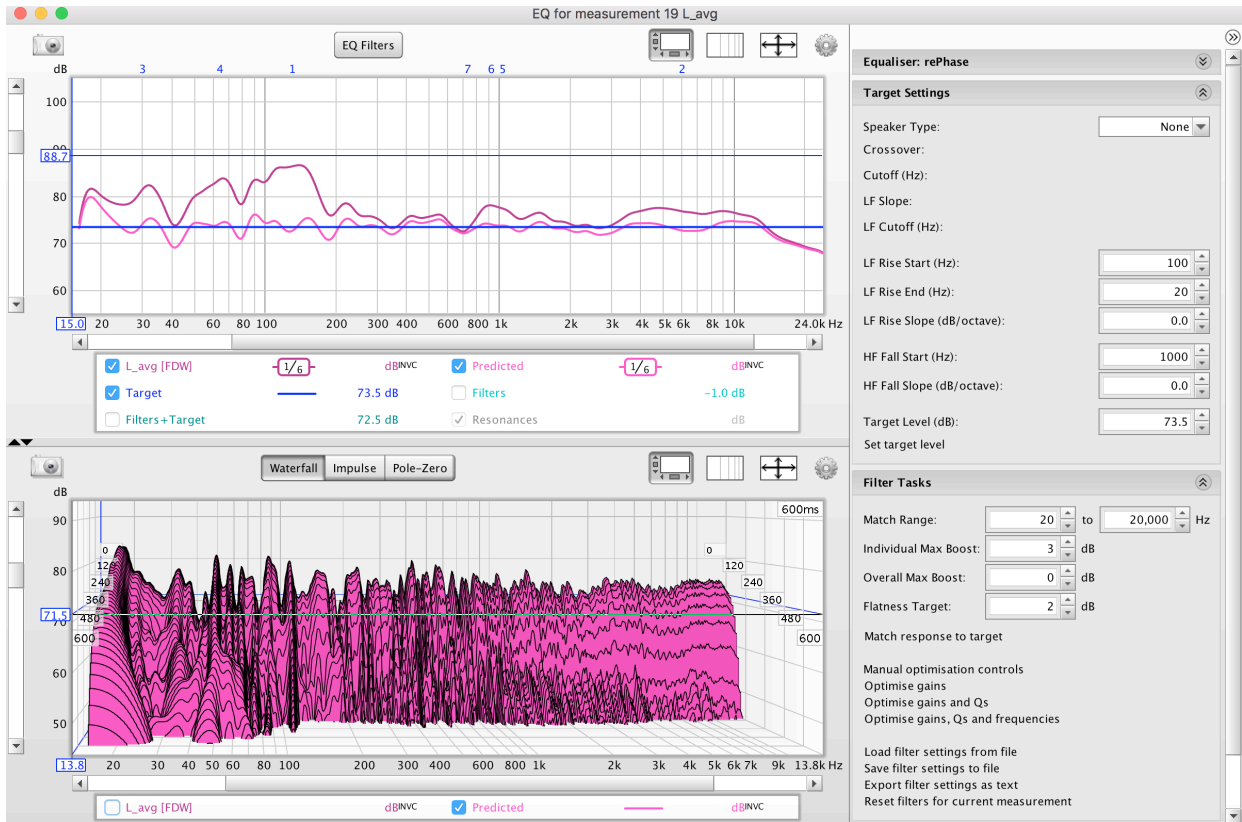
EQ for measurement 19 L_avg

EQ Filters

dB
3 4 1 7 6 5 2
100
88.7
80
70
60
15.0 20 30 40 60 80 100 200 300 400 600 800 1k 2k 3k 4k 5k 6k 8k 10k 24.0k Hz

L_avg [FDW] 1/6 dBINVC
Predicted 1/6 dBINVC
Target 73.5 dB
Filters -1.0 dB
Filters+Target 72.5 dB
Resonances dB

Waterfall Impulse Pole-Zero

dB
90
80
71.5
50
600ms
0
120
240
360
480
600
0
120
240
360
480
600
13.8 20 30 40 50 60 80 100 200 300 400 600 800 1k 2k 3k 4k 5k 6k 7k 9k 13.8k Hz

L_avg [FDW] dBINVC
Predicted dBINVC

Equaliser: rePhase

Target Settings
Speaker Type: None
Crossover:
Cutoff (Hz):
LF Slope:
LF Cutoff (Hz):
LF Rise Start (Hz): 100
LF Rise End (Hz): 20
LF Rise Slope (dB/octave): 0.0
HF Fall Start (Hz): 1000
HF Fall Slope (dB/octave): 0.0
Target Level (dB): 73.5
Set target level

Filter Tasks
Match Range: 20 to 20,000 Hz
Individual Max Boost: 3 dB
Overall Max Boost: 0 dB
Flatness Target: 2 dB
Match response to target

Manual optimisation controls
Optimise gains
Optimise gains and Qs
Optimise gains, Qs and frequencies

Load filter settings from file
Save filter settings to file
Export filter settings as text
Reset filters for current measurement